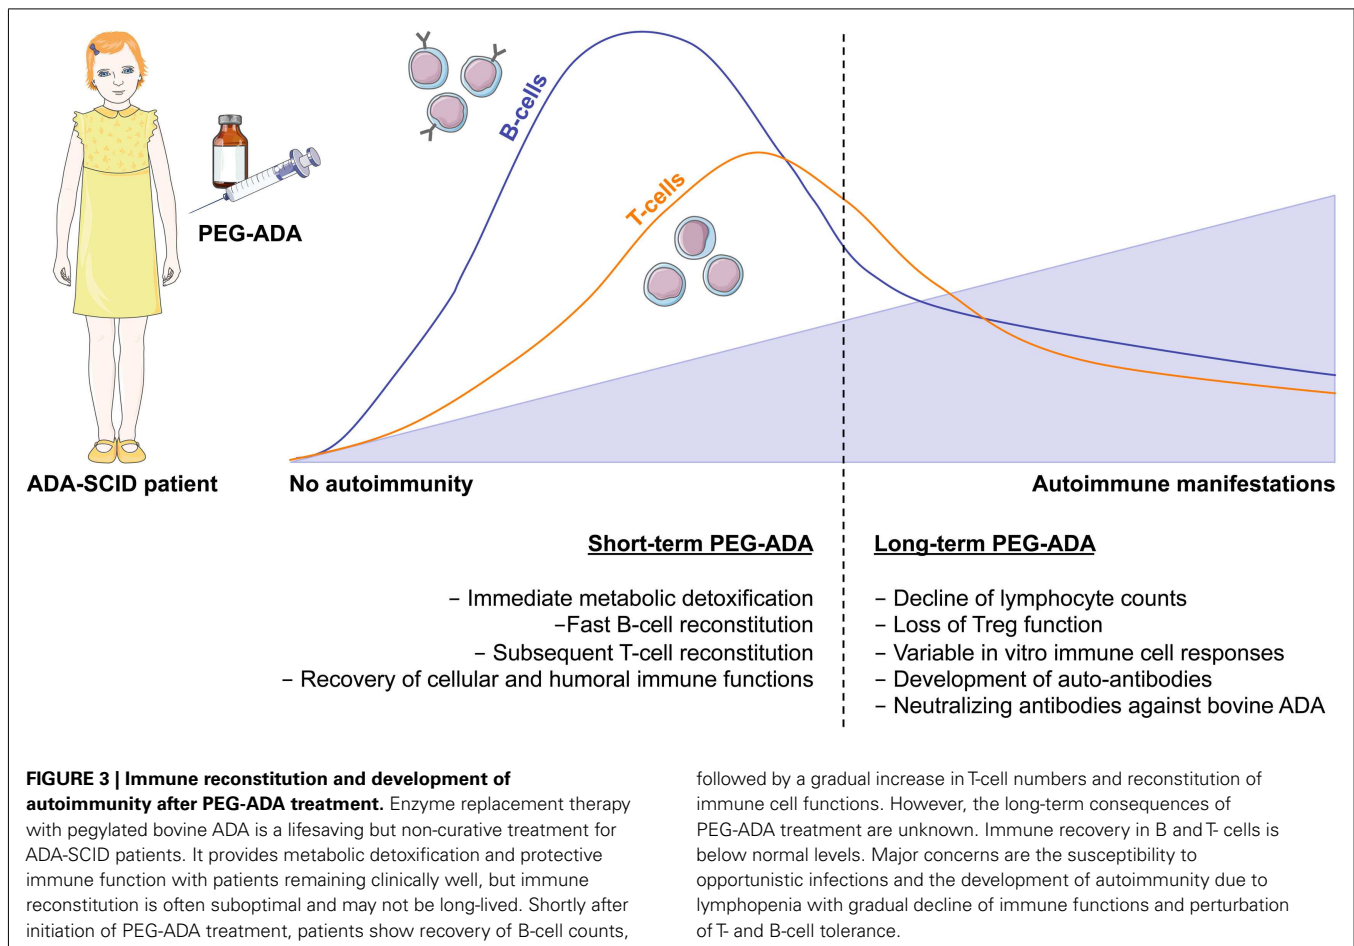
PEG-ADA

B-cells

T-cells

ADA-SCID patient

No autoimmunity

Autoimmune manifestations

Short-term PEG-ADA

– Immediate metabolic detoxification
–Fast B-cell reconstitution
– Subsequent T-cell reconstitution
– Recovery of cellular and humoral immune functions

Long-term PEG-ADA

– Decline of lymphocyte counts
– Loss of Treg function
– Variable in vitro immune cell responses
– Development of auto-antibodies
– Neutralizing antibodies against bovine ADA

**FIGURE 3 | Immune reconstitution and development of autoimmunity after PEG-ADA treatment.** Enzyme replacement therapy with pegylated bovine ADA is a lifesaving but non-curative treatment for ADA-SCID patients. It provides metabolic detoxification and protective immune function with patients remaining clinically well, but immune reconstitution is often suboptimal and may not be long-lived. Shortly after initiation of PEG-ADA treatment, patients show recovery of B-cell counts,

followed by a gradual increase in T-cell numbers and reconstitution of immune cell functions. However, the long-term consequences of PEG-ADA treatment are unknown. Immune recovery in B and T- cells is below normal levels. Major concerns are the susceptibility to opportunistic infections and the development of autoimmunity due to lymphopenia with gradual decline of immune functions and perturbation of T- and B-cell tolerance.